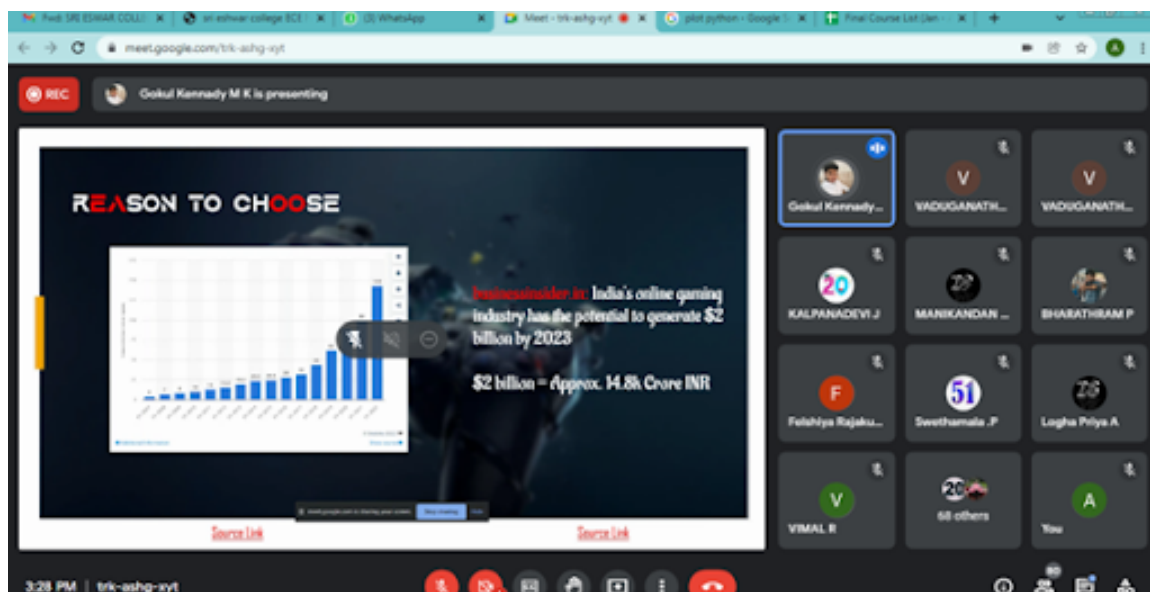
Fwd: SRI ESWAR COLL
sri eshwar college ECE
(3) WhatsApp
Meet - trk-ashg-xyt
plot python - Google S
Final Course List (Jan -

meet.google.com/trk-ashg-xyt

REC
Gokul Kennady M K is presenting

REASON TO CHOOSE

businessinsider.in: India's online gaming industry has the potential to generate $2 billion by 2023

$2 billion = Approx. 14.8k Crore INR

meet.google.com is sharing your screen. Stop sharing Hide

Source Link
Source Link

Gokul Kennady...
VADUGANATH...
VADUGANATH...
KALPANADEVI J
MANIKANDAN ...
BHARATHRAM P
Felshiya Rajaku...
Swethamala .P
Logha Priya A
VIMAL R
68 others
You

3:28 PM | trk-ashg-xyt